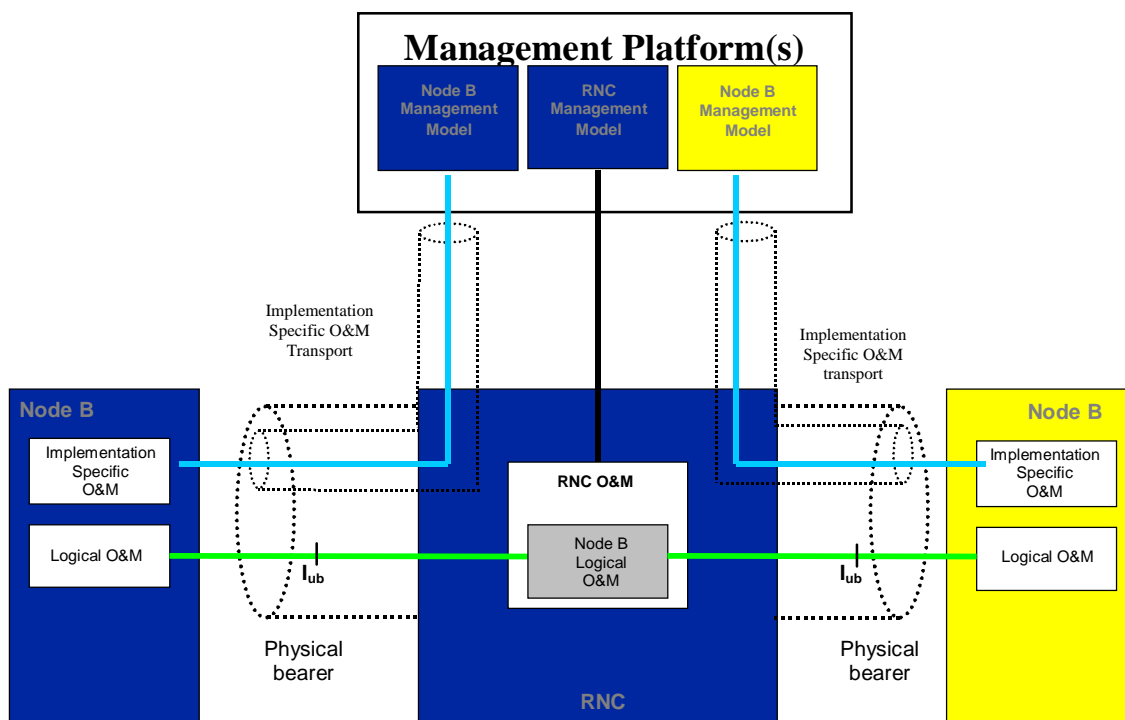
Management Platform(s)

Node B Management Model

RNC Management Model

Node B Management Model

Implementation Specific O&M Transport

Implementation Specific O&M transport

Node B

Implementation Specific O&M

Logical O&M

$I_{ub}$

Physical bearer

RNC O&M

Node B Logical O&M

RNC

$I_{ub}$

Physical bearer

Node B

Implementation Specific O&M

Logical O&M